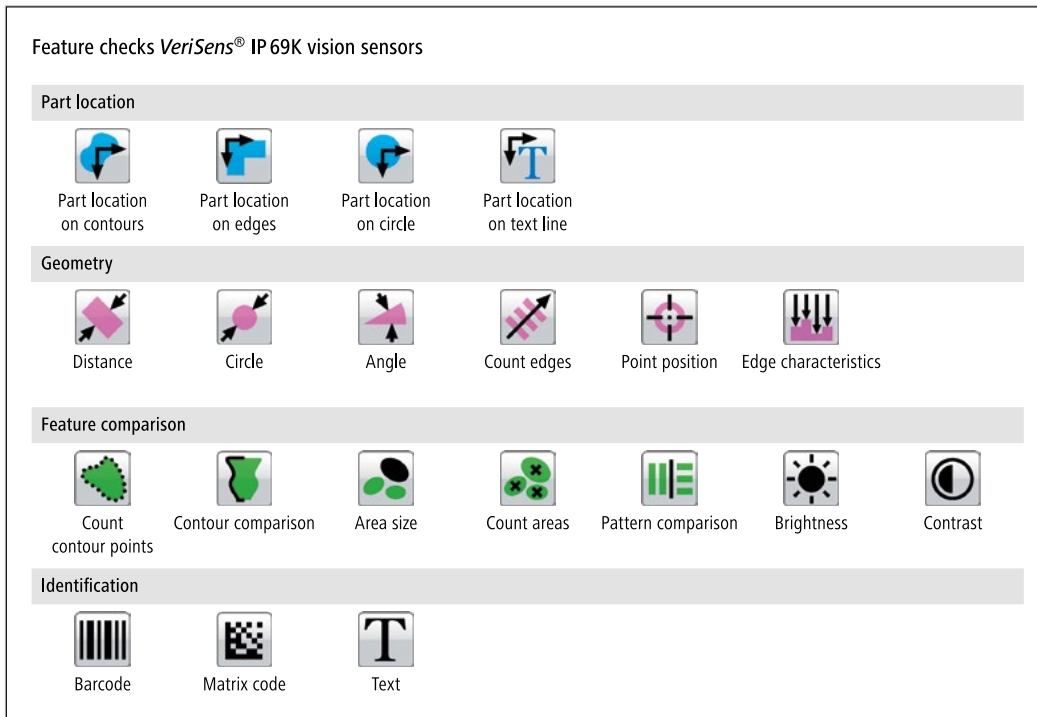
Feature checks VeriSens® IP 69K vision sensors

Part location

Part location on contours

Part location on edges

Part location on circle

Part location on text line

Geometry

Distance

Circle

Angle

Count edges

Point position

Edge characteristics

Feature comparison

Count contour points

Contour comparison

Area size

Count areas

Pattern comparison

Brightness

Contrast

Identification

Barcode

Matrix code

Text